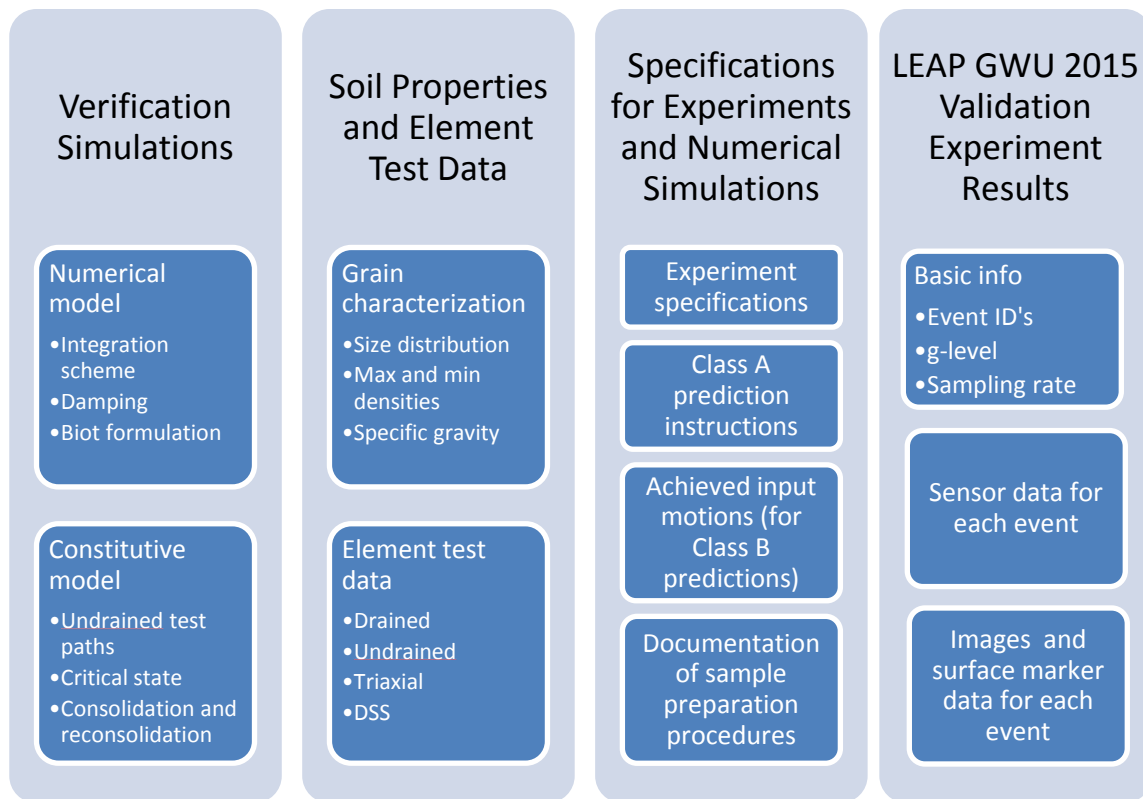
Verification Simulations

Numerical model
•Integration scheme
•Damping
•Biot formulation

Constitutive model
•Undrained test paths
•Critical state
•Consolidation and reconsolidation

Soil Properties and Element Test Data

Grain characterization
•Size distribution
•Max and min densities
•Specific gravity

Element test data
•Drained
•Undrained
•Triaxial
•DSS

Specifications for Experiments and Numerical Simulations

Experiment specifications

Class A prediction instructions

Achieved input motions (for Class B predictions)

Documentation of sample preparation procedures

LEAP GWU 2015 Validation Experiment Results

Basic info
•Event ID's
•g-level
•Sampling rate

Sensor data for each event

Images and surface marker data for each event